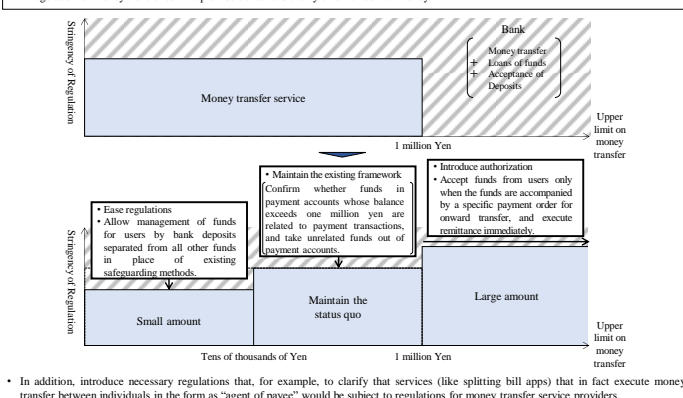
Stringency of Regulation

Bank

Money transfer
+ Loans of funds
+ Acceptance of Deposits

Money transfer service

1 million Yen

Upper limit on money transfer

Stringency of Regulation

• Ease regulations
• Allow management of funds for users by bank deposits separated from all other funds in place of existing safeguarding methods.

• Maintain the existing framework
Confirm whether funds in payment accounts whose balance exceeds one million yen are related to payment transactions, and take unrelated funds out of payment accounts.

• Introduce authorization
• Accept funds from users only when the funds are accompanied by a specific payment order for onward transfer, and execute remittance immediately.

Small amount

Maintain the status quo

Large amount

Tens of thousands of Yen

1 million Yen

Upper limit on money transfer

• In addition, introduce necessary regulations that, for example, to clarify that services (like splitting bill apps) that in fact execute money transfer between individuals in the form as "agent of payee" would be subject to regulations for money transfer service providers.